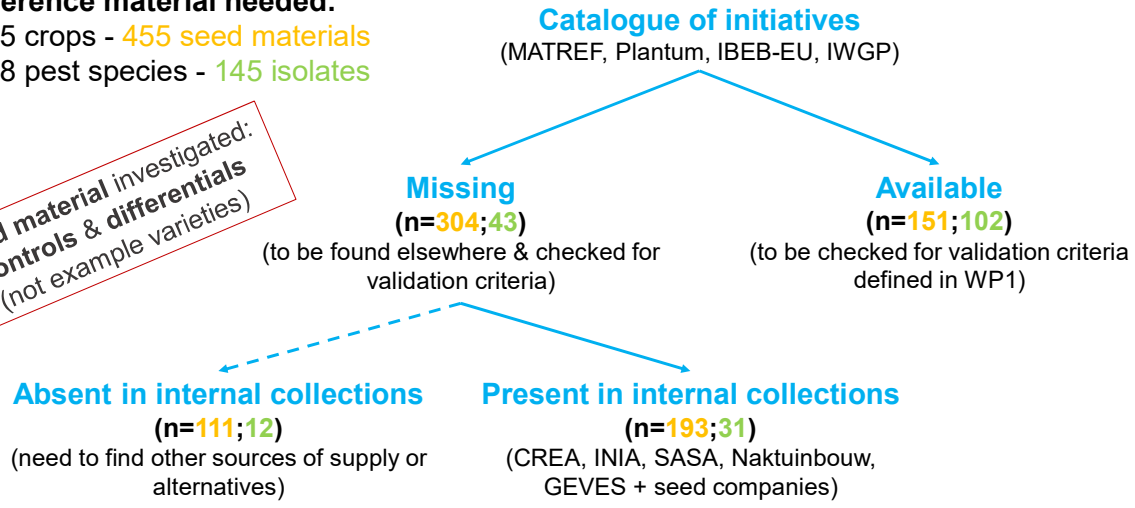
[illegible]erence material needed:
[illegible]5 crops - 455 seed materials
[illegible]8 pest species - 145 isolates

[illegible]d material investigated: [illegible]ontrols & differentials (not example varieties)

Catalogue of initiatives
(MATREF, Plantum, IBEB-EU, IWGP)

Missing
(n=304;43)
(to be found elsewhere & checked for validation criteria)

Available
(n=151;102)
(to be checked for validation criteria defined in WP1)

Absent in internal collections
(n=111;12)
(need to find other sources of supply or alternatives)

Present in internal collections
(n=193;31)
(CREA, INIA, SASA, Naktuinbouw, GEVES + seed companies)